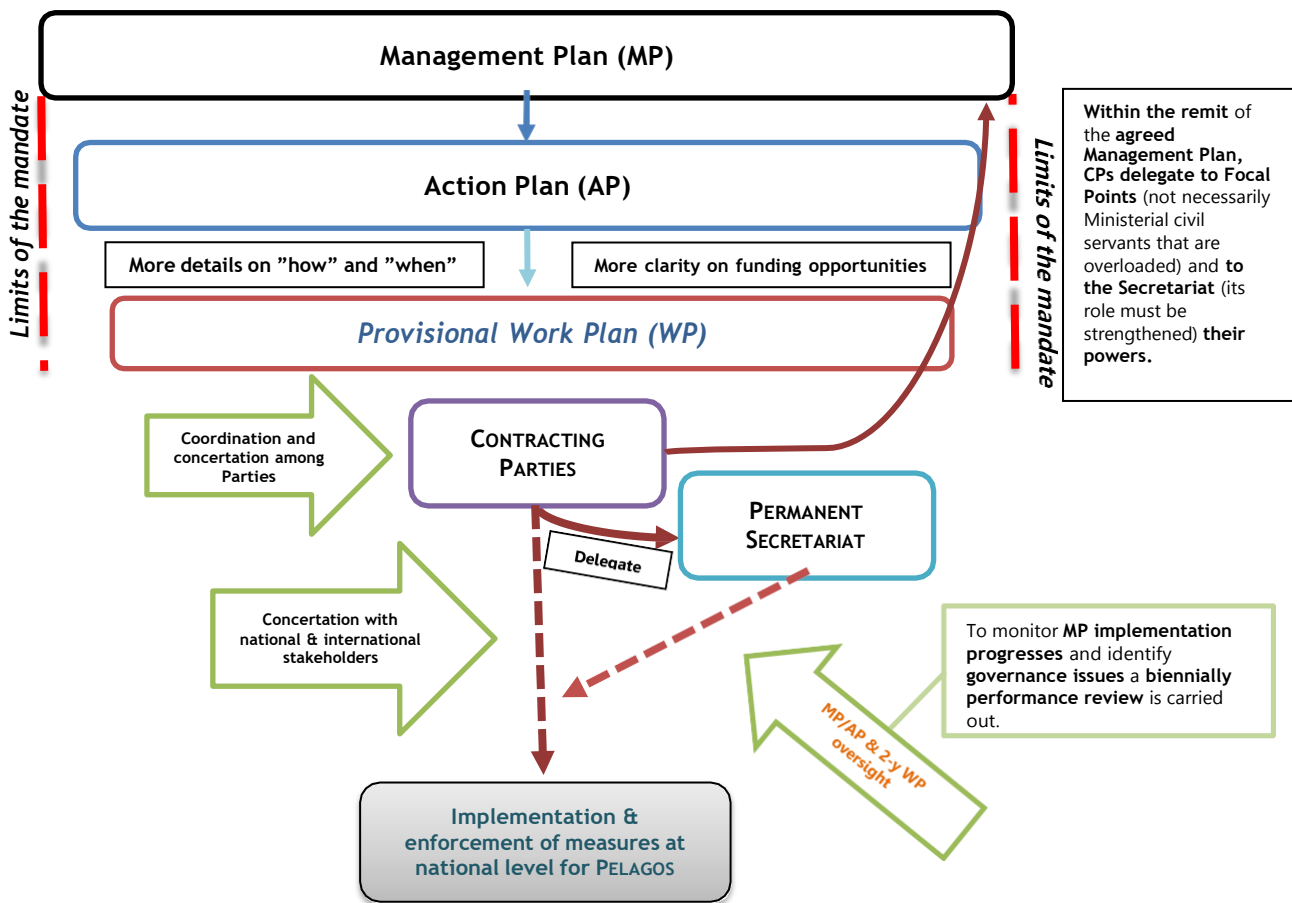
Management Plan (MP)

Limits of the mandate

Action Plan (AP)

Limits of the mandate

Within the remit of the agreed Management Plan, CPs delegate to Focal Points (not necessarily Ministerial civil servants that are overloaded) and to the Secretariat (its role must be strengthened) their powers.

More details on "how" and "when"

More clarity on funding opportunities

Provisional Work Plan (WP)

Coordination and concertation among Parties

CONTRACTING PARTIES

PERMANENT SECRETARIAT

Delegate

Concertation with national & international stakeholders

To monitor MP implementation progresses and identify governance issues a biennially performance review is carried out.

MP/AP & 2-y WP oversight

Implementation & enforcement of measures at national level for PELAGOS